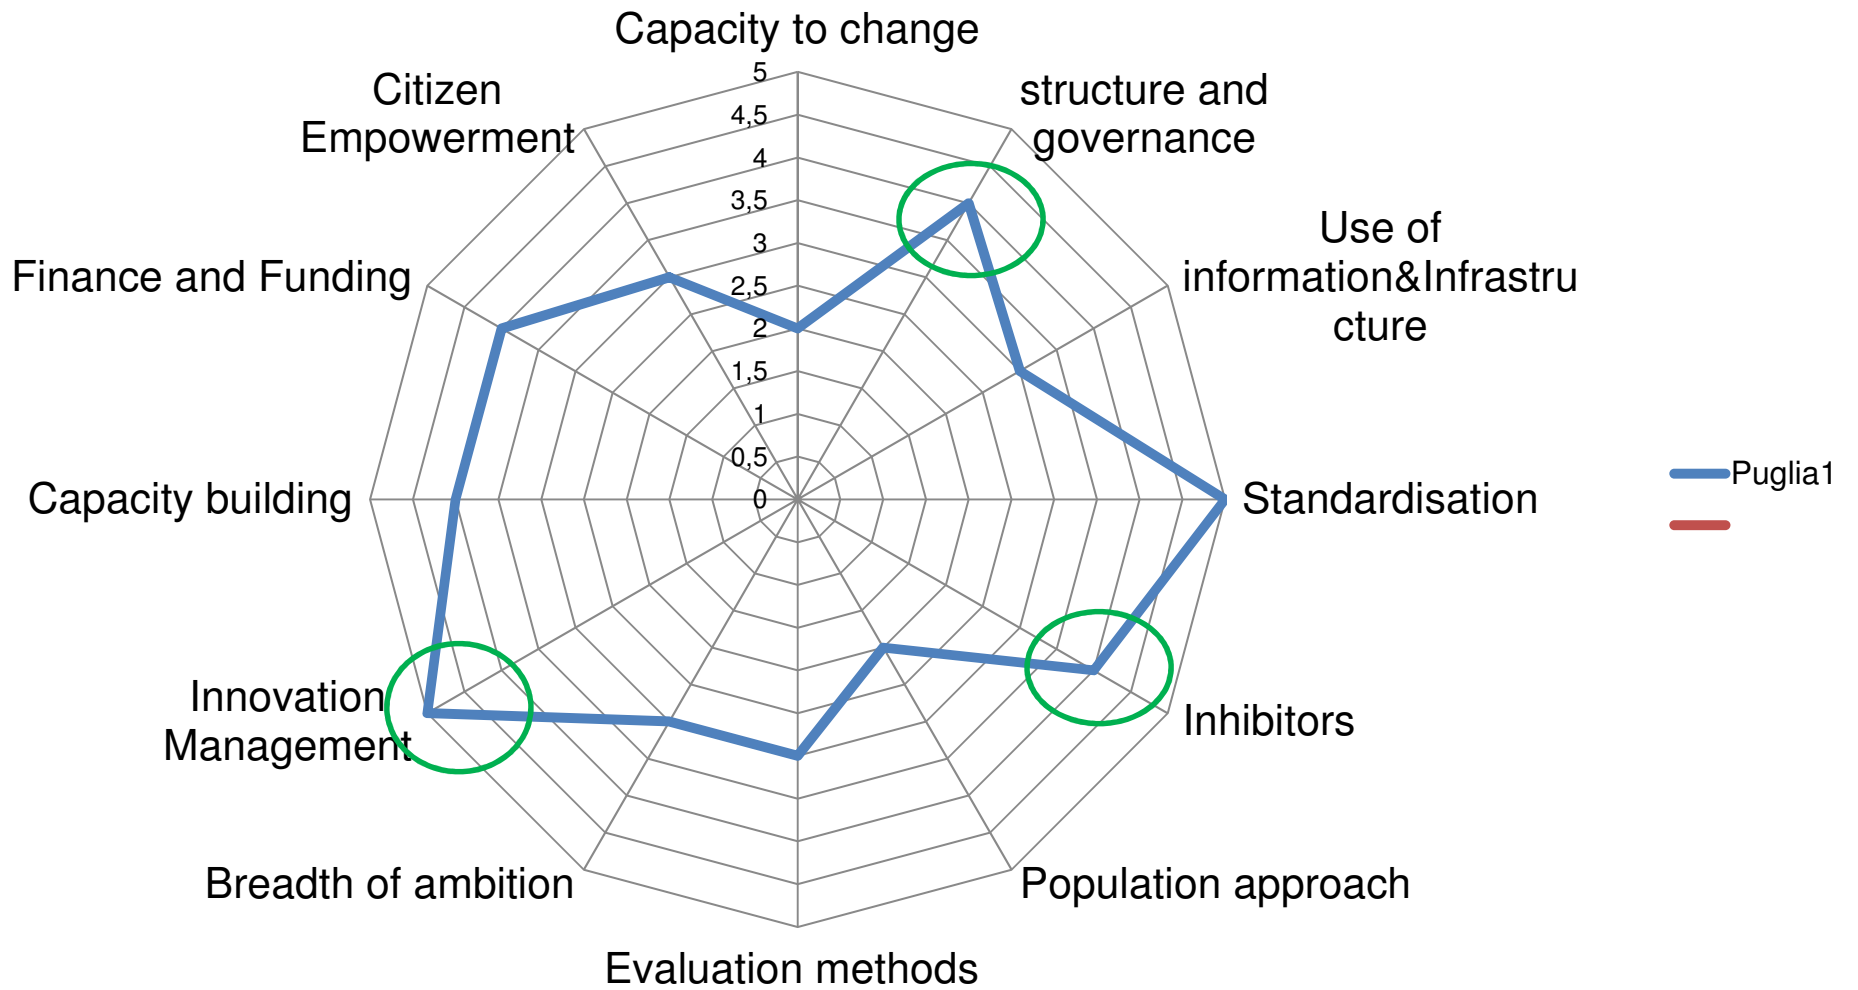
Capacity to change

5
4,5
4
3,5
3
2,5
2
1,5
1
0,5
0

structure and governance

Use of information&Infrastructure

Standardisation

Inhibitors

Population approach

Evaluation methods

Breadth of ambition

Innovation Management

Capacity building

Finance and Funding

Citizen Empowerment

Puglia1